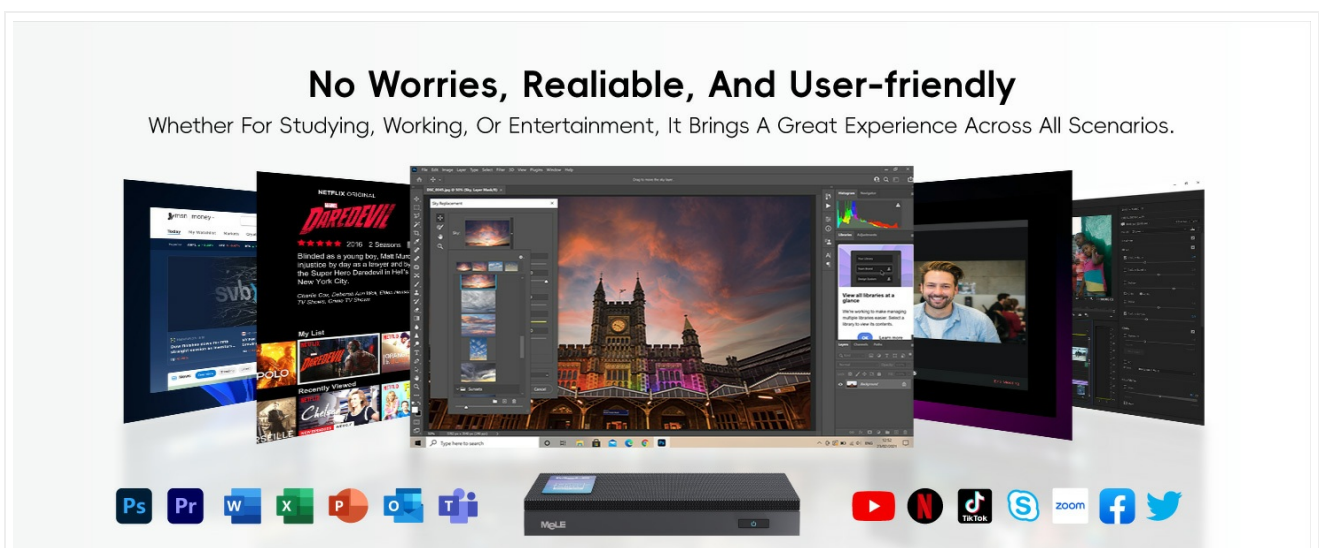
No Worries, Realiable, And User-friendly

Whether For Studying, Working, Or Entertainment, It Brings A Great Experience Across All Scenarios.

NETFLIX ORIGINAL

DAREDEVIL

2016 2 Seasons

Blinded as a young boy, Matt Murdock fights injustice by day as a lawyer and by night as the Super Hero Daredevil in Hell's Kitchen, New York City.

My List

Recently Viewed

View all libraries at a glance

Ps Pr W X P O T

MeLE

TikTok zoom